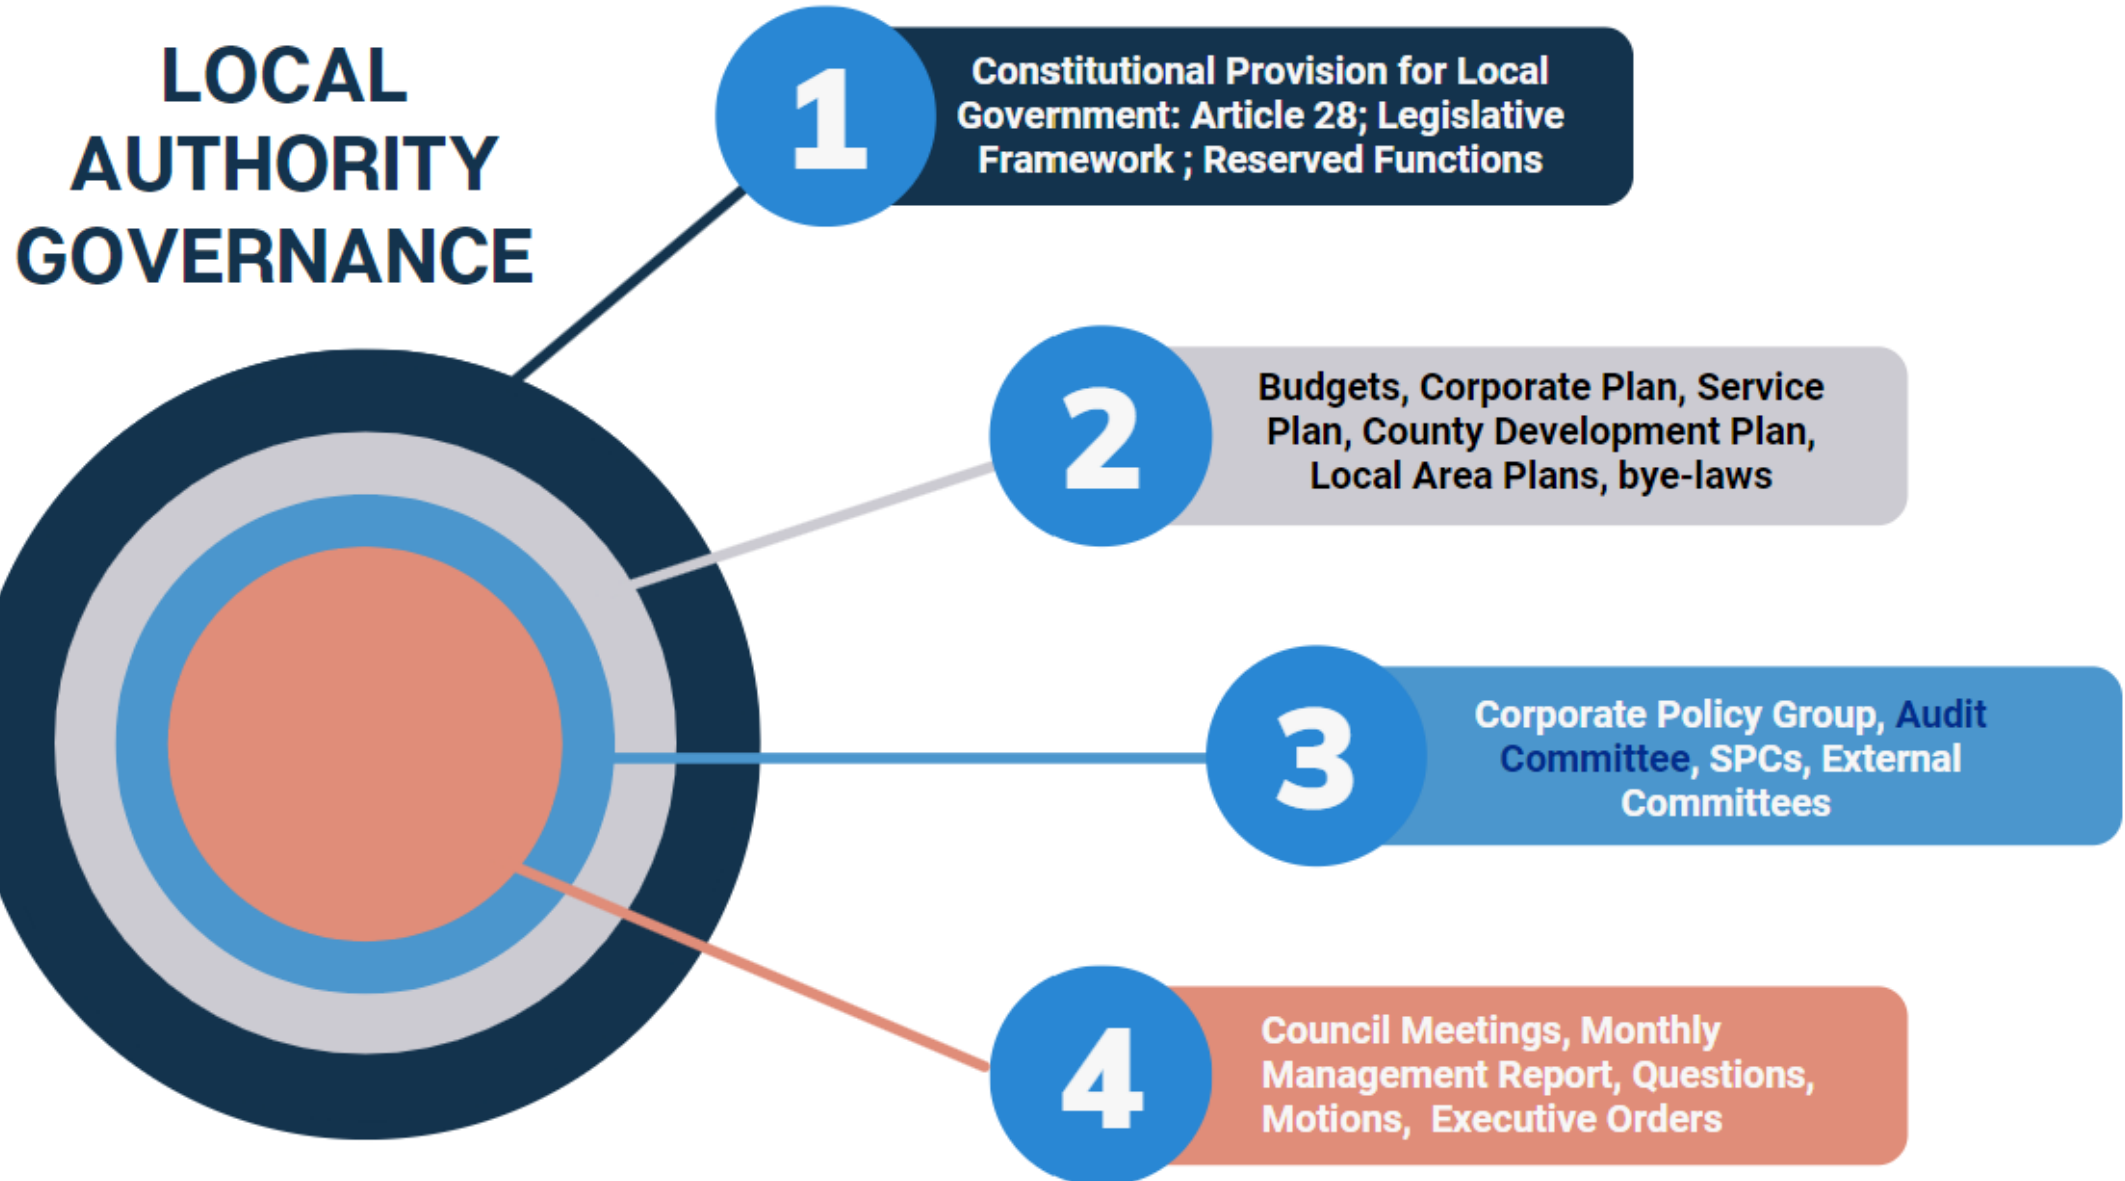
LOCAL AUTHORITY GOVERNANCE

1

Constitutional Provision for Local Government: Article 28; Legislative Framework ; Reserved Functions

2

Budgets, Corporate Plan, Service Plan, County Development Plan, Local Area Plans, bye-laws

3

Corporate Policy Group, Audit Committee, SPCs, External Committees

4

Council Meetings, Monthly Management Report, Questions, Motions, Executive Orders